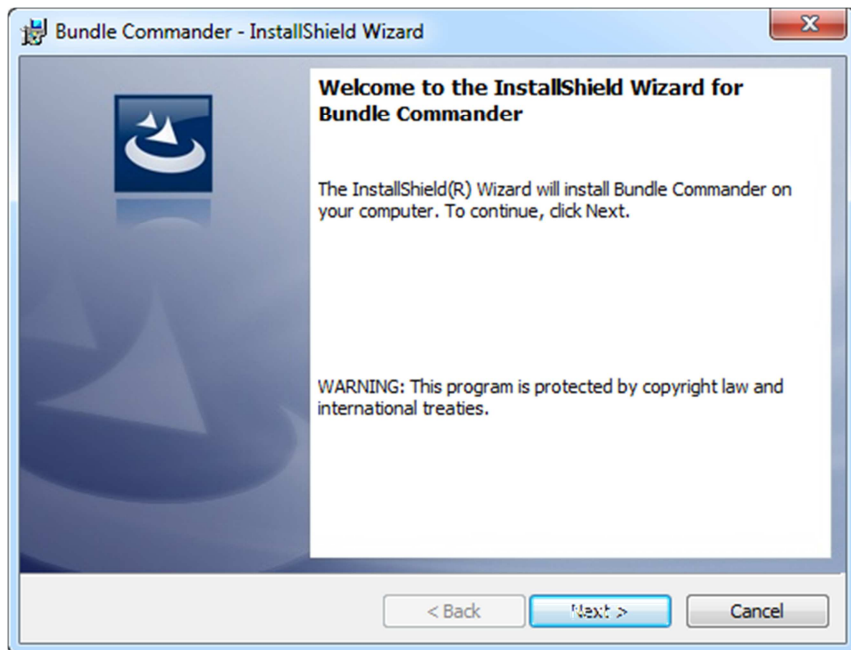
Bundle Commander - InstallShield Wizard

Welcome to the InstallShield Wizard for Bundle Commander

The InstallShield(R) Wizard will install Bundle Commander on your computer. To continue, click Next.

WARNING: This program is protected by copyright law and international treaties.

< Back
Next >
Cancel